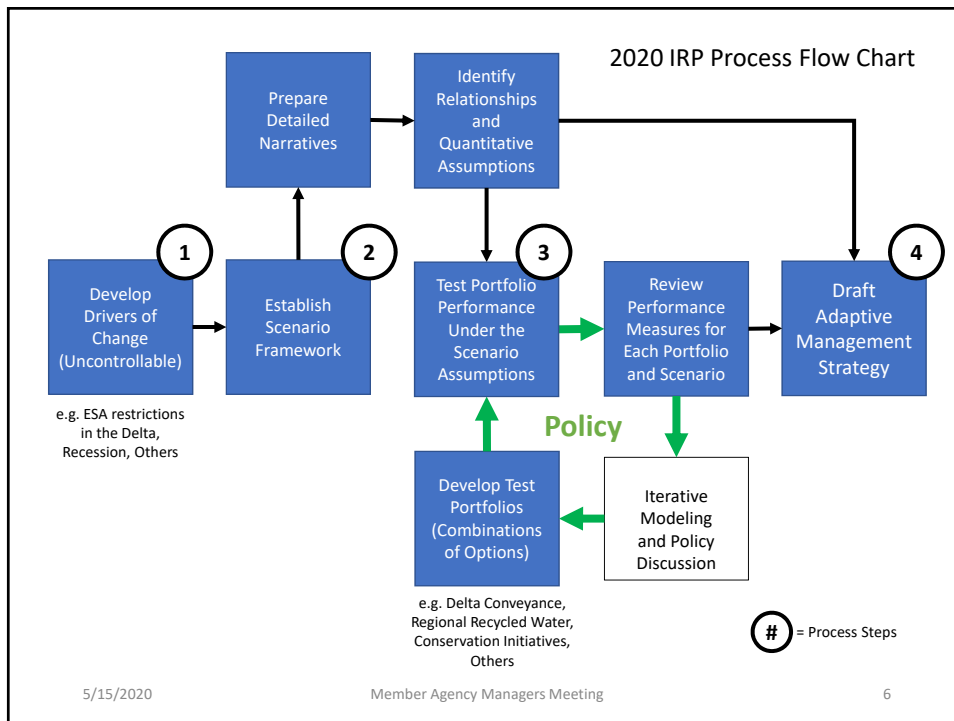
2020 IRP Process Flow Chart

Prepare Detailed Narratives

Identify Relationships and Quantitative Assumptions

1

Develop Drivers of Change (Uncontrollable)

e.g. ESA restrictions in the Delta, Recession, Others

2

Establish Scenario Framework

3

Test Portfolio Performance Under the Scenario Assumptions

Review Performance Measures for Each Portfolio and Scenario

4

Draft Adaptive Management Strategy

Policy

Develop Test Portfolios (Combinations of Options)

e.g. Delta Conveyance, Regional Recycled Water, Conservation Initiatives, Others

Iterative Modeling and Policy Discussion

# = Process Steps

5/15/2020

Member Agency Managers Meeting

6